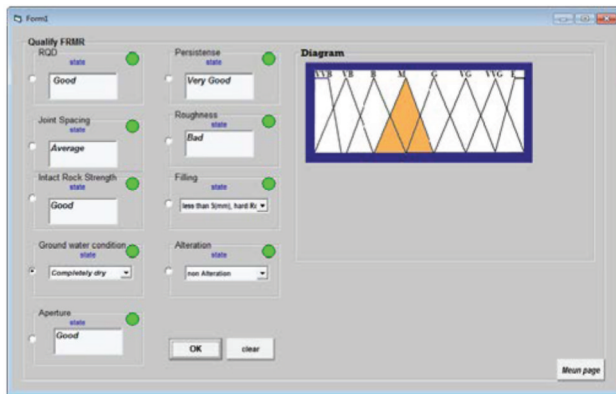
Form1

Qualify FRMR

RQD
state
Good

Joint Spacing
state
Average

Intact Rock Strength
state
Good

Ground water condition
state
Completely dry

Aperture
state
Good

Persistense
state
Very Good

Roughness
state
Bad

Filling
state
less than 5(mm), hard fil

Alteration
state
non Alteration

OK
clear

Diagram

VVB VB B M G VG VVG E

Meun page